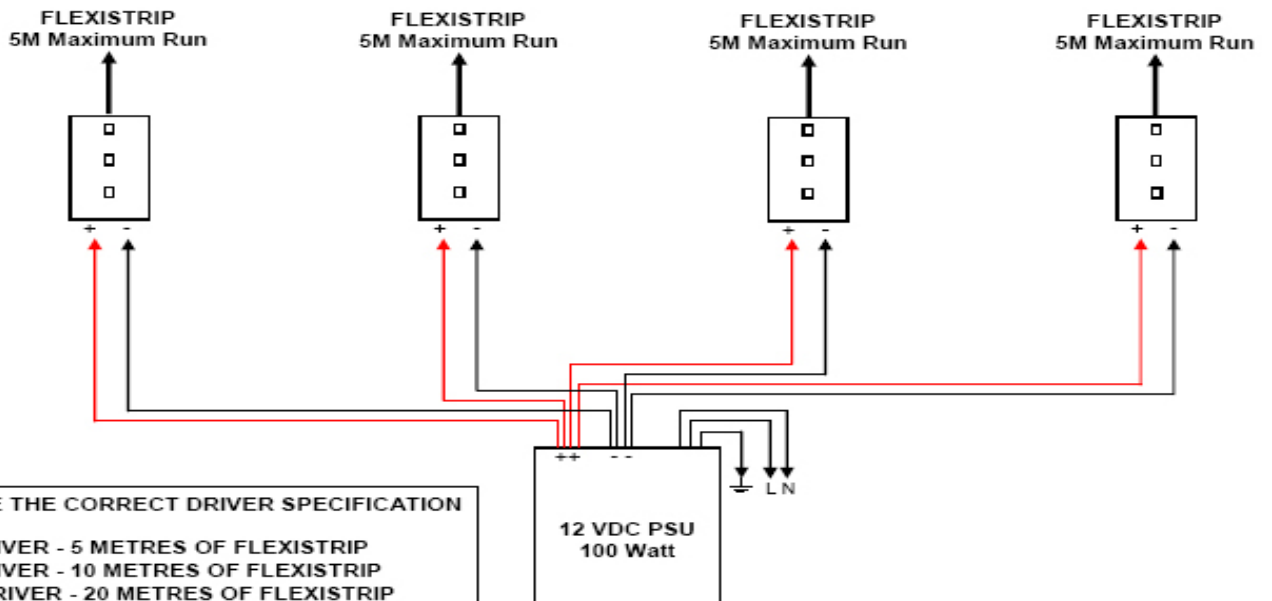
FLEXISTRIP
5M Maximum Run

FLEXISTRIP
5M Maximum Run

FLEXISTRIP
5M Maximum Run

FLEXISTRIP
5M Maximum Run

+ -

+ -

+ -

+ -

++ - -

L N

12 VDC PSU
100 Watt

E THE CORRECT DRIVER SPECIFICATION

IVER - 5 METRES OF FLEXISTRIP
IVER - 10 METRES OF FLEXISTRIP
RIVER - 20 METRES OF FLEXISTRIP